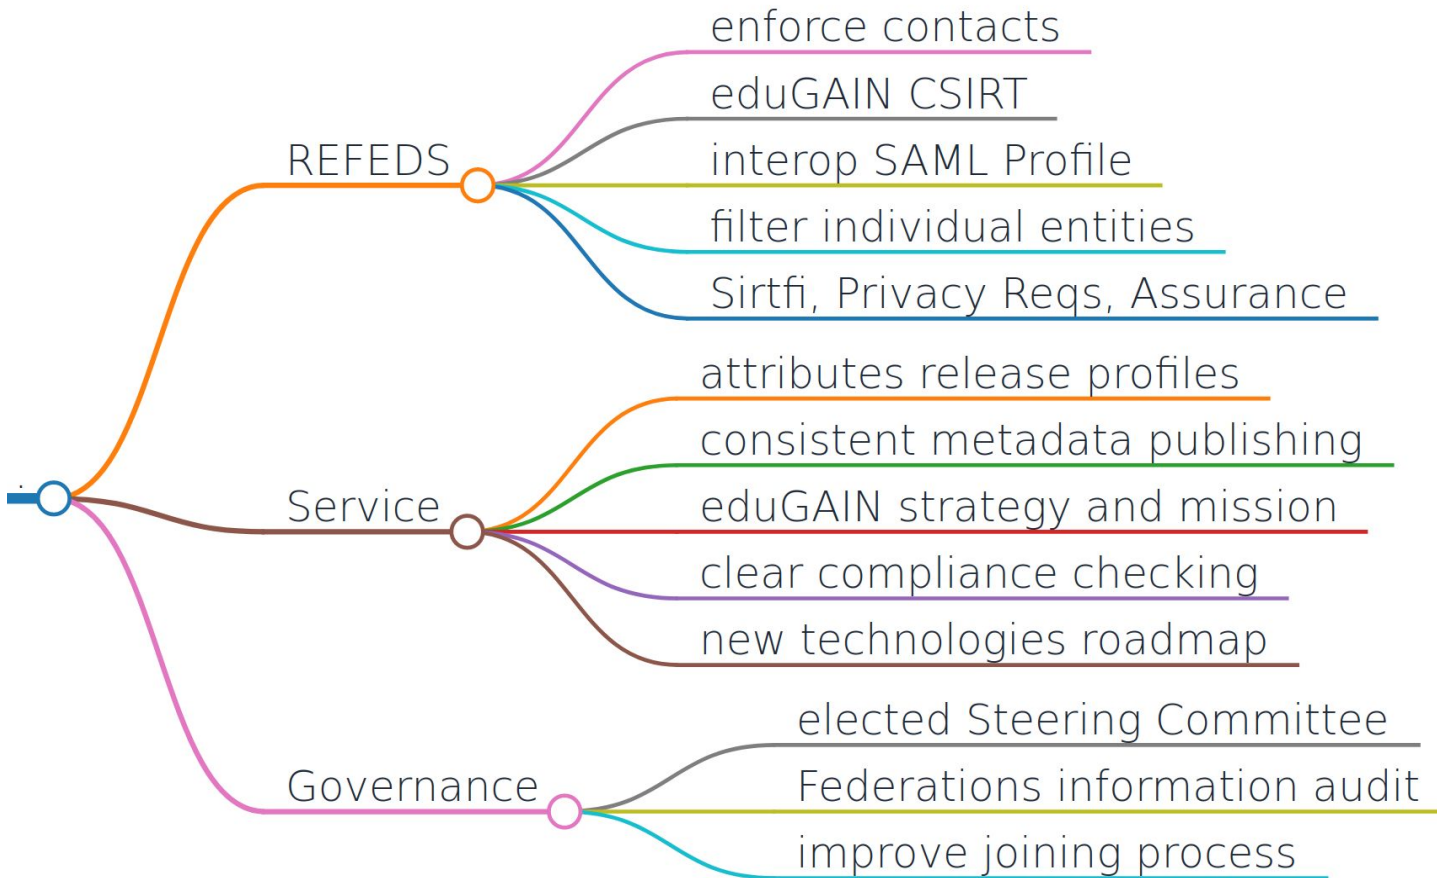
REFEDS

enforce contacts

eduGAIN CSIRT

interop SAML Profile

filter individual entities

Sirtfi, Privacy Reqs, Assurance

Service

attributes release profiles

consistent metadata publishing

eduGAIN strategy and mission

clear compliance checking

new technologies roadmap

Governance

elected Steering Committee

Federations information audit

improve joining process